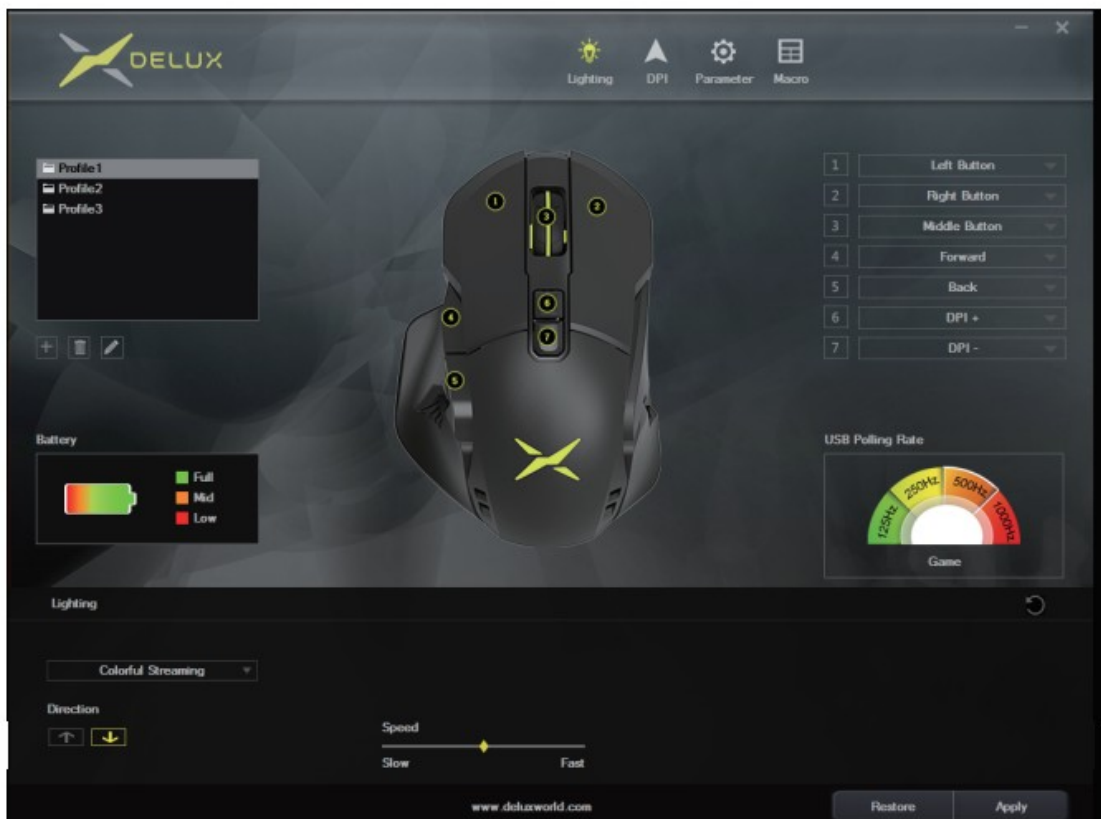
DELUX

Lighting DPI Parameter Macro

Profile1
Profile2
Profile3

1 Left Button
2 Right Button
3 Middle Button
4 Forward
5 Back
6 DPI +
7 DPI -

Battery

Full
Mid
Low

USB Polling Rate

125Hz 250Hz 500Hz 1000Hz

Game

Lighting

Colorful Streaming

Direction

Speed

Slow Fast

www.deluxworld.com

Restore Apply